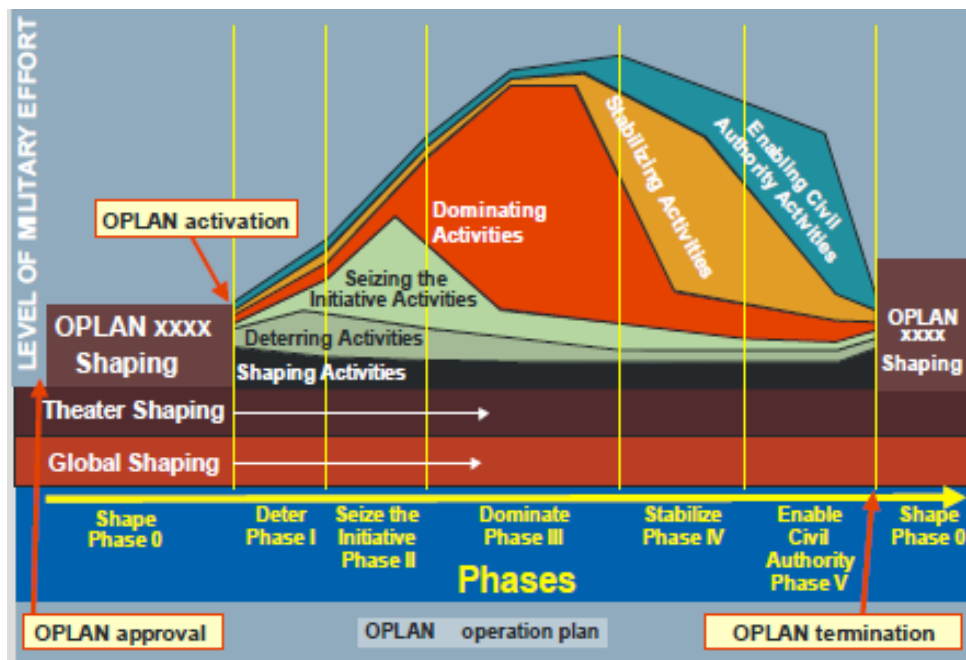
LEVEL OF MILITARY EFFORT

OPLAN activation

OPLAN xxxx Shaping

Dominating Activities

Stabilizing Activities

Enabling Civil Authority Activities

Seizing the Initiative Activities

Deterring Activities

Shaping Activities

OPLAN xxxx Shaping

Theater Shaping

Global Shaping

Shape Phase 0

Deter Phase I

Seize the Initiative Phase II

Dominate Phase III

Stabilize Phase IV

Enable Civil Authority Phase V

Shape Phase 0

Phases

OPLAN approval

OPLAN operation plan

OPLAN termination